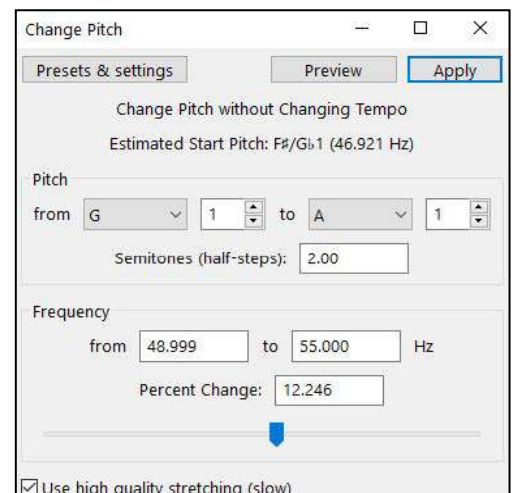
Change Pitch

Presets & settings

Preview

Apply

Change Pitch without Changing Tempo

Estimated Start Pitch: F♯/G♭1 (46.921 Hz)

Pitch

from G 1 to A 1

Semitones (half-steps): 2.00

Frequency

from 48.999 to 55.000 Hz

Percent Change: 12.246

Use high quality stretching (slow)